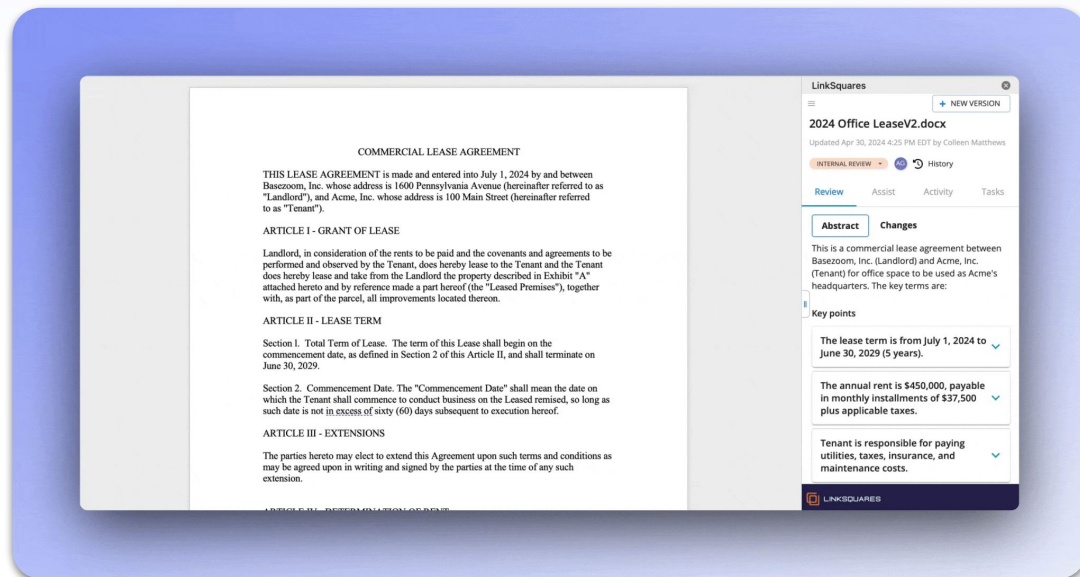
COMMERCIAL LEASE AGREEMENT

THIS LEASE AGREEMENT is made and entered into July 1, 2024 by and between Basezoom, Inc. whose address is 1600 Pennsylvania Avenue (hereinafter referred to as "Landlord"), and Acme, Inc. whose address is 100 Main Street (hereinafter referred to as "Tenant").

ARTICLE I - GRANT OF LEASE

Landlord, in consideration of the rents to be paid and the covenants and agreements to be performed and observed by the Tenant, does hereby lease to the Tenant and the Tenant does hereby lease and take from the Landlord the property described in Exhibit "A" attached hereto and by reference made a part hereof (the "Leased Premises"), together with, as part of the parcel, all improvements located thereon.

ARTICLE II - LEASE TERM

Section l. Total Term of Lease. The term of this Lease shall begin on the commencement date, as defined in Section 2 of this Article II, and shall terminate on June 30, 2029.

Section 2. Commencement Date. The "Commencement Date" shall mean the date on which the Tenant shall commence to conduct business on the Leased remised, so long as such date is not in excess of sixty (60) days subsequent to execution hereof.

ARTICLE III - EXTENSIONS

The parties hereto may elect to extend this Agreement upon such terms and conditions as may be agreed upon in writing and signed by the parties at the time of any such extension.

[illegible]

LinkSquares

+ NEW VERSION

2024 Office LeaseV2.docx

Updated Apr 30, 2024 4:25 PM EDT by Colleen Matthews

INTERNAL REVIEW AG History

Review Assist Activity Tasks

Abstract Changes

This is a commercial lease agreement between Basezoom, Inc. (Landlord) and Acme, Inc. (Tenant) for office space to be used as Acme's headquarters. The key terms are:

Key points

The lease term is from July 1, 2024 to June 30, 2029 (5 years).

The annual rent is $450,000, payable in monthly installments of $37,500 plus applicable taxes.

Tenant is responsible for paying utilities, taxes, insurance, and maintenance costs.

LINKSQUARES